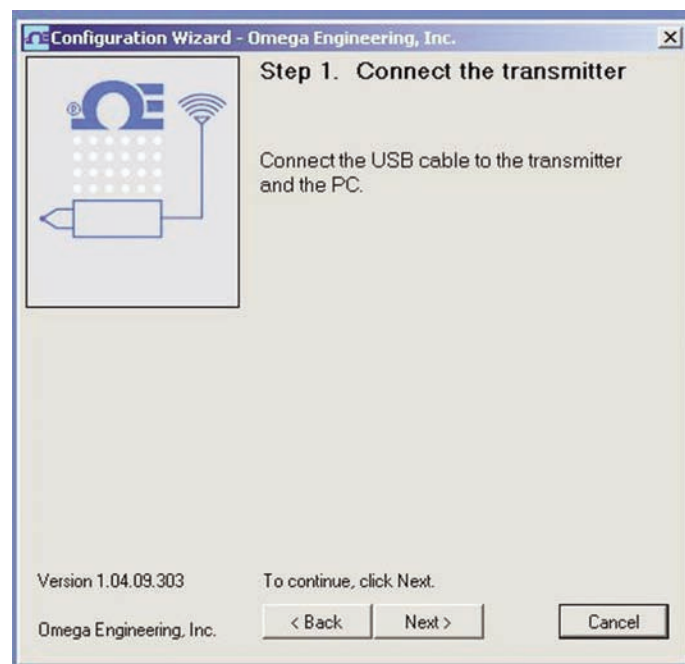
Configuration Wizard - Omega Engineering, Inc.

Step 1. Connect the transmitter

Connect the USB cable to the transmitter and the PC.

Version 1.04.09.303

To continue, click Next.

Omega Engineering, Inc.

< Back

Next >

Cancel